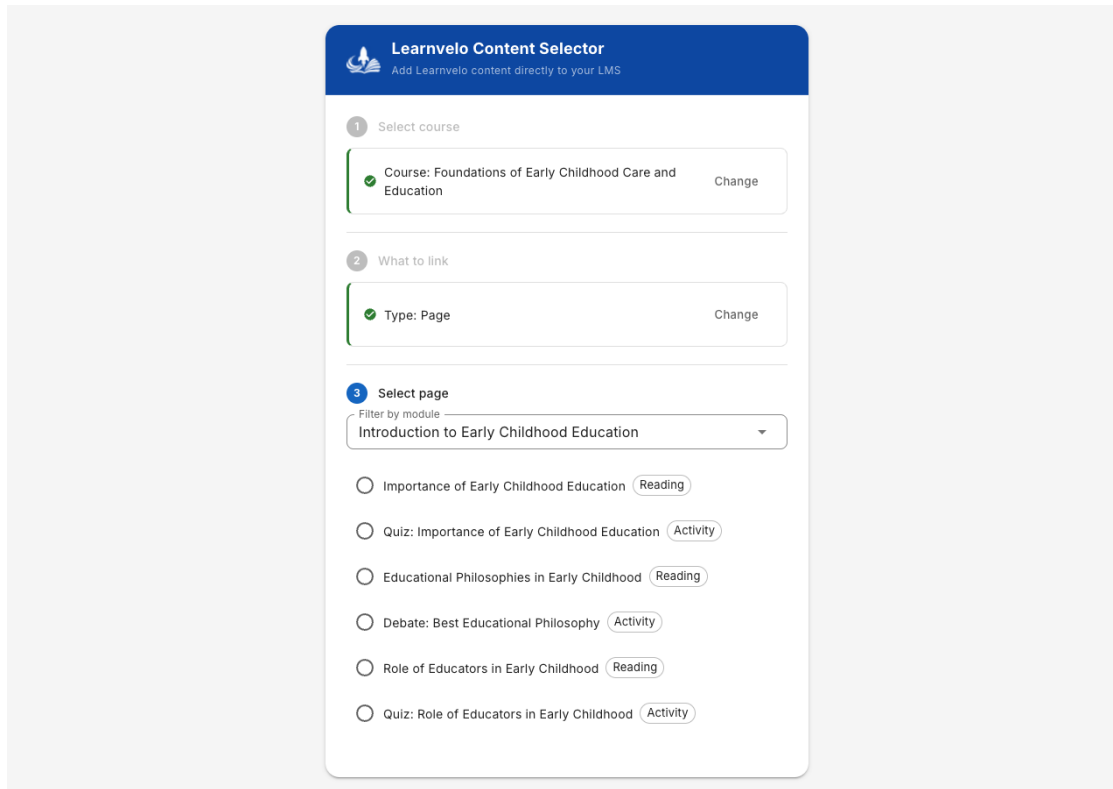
Learnvelo Content Selector
Add Learnvelo content directly to your LMS

1 Select course

Course: Foundations of Early Childhood Care and Education Change

2 What to link

Type: Page Change

3 Select page

Filter by module
Introduction to Early Childhood Education

Importance of Early Childhood Education Reading

Quiz: Importance of Early Childhood Education Activity

Educational Philosophies in Early Childhood Reading

Debate: Best Educational Philosophy Activity

Role of Educators in Early Childhood Reading

Quiz: Role of Educators in Early Childhood Activity